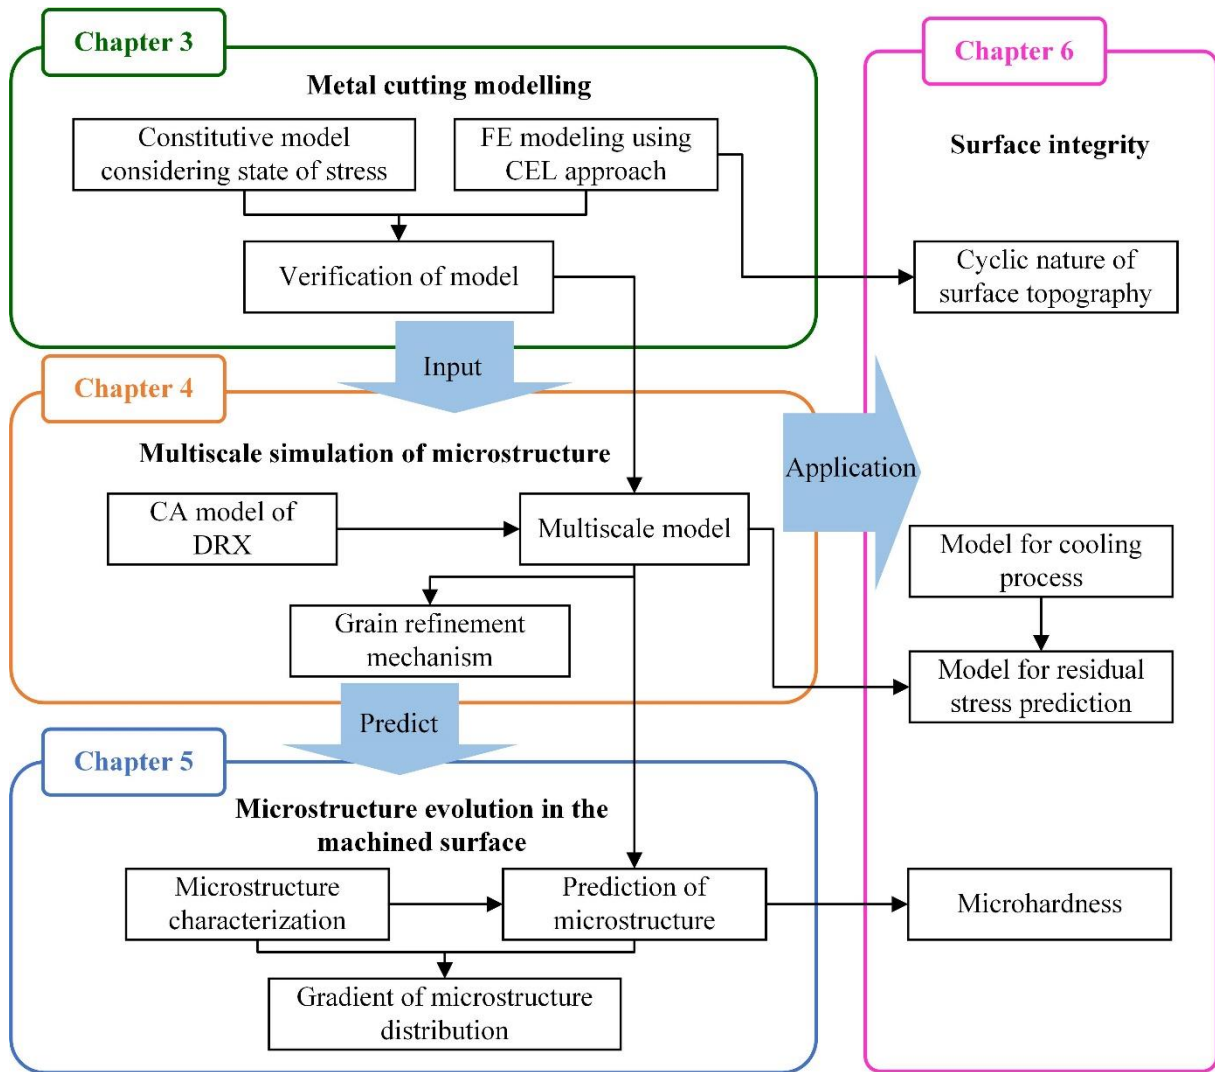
Chapter 3

Metal cutting modelling

Constitutive model considering state of stress

FE modeling using CEL approach

Verification of model

Chapter 6

Surface integrity

Cyclic nature of surface topography

Input

Chapter 4

Multiscale simulation of microstructure

Application

CA model of DRX

Multiscale model

Grain refinement mechanism

Model for cooling process

Model for residual stress prediction

Predict

Chapter 5

Microstructure evolution in the machined surface

Microstructure characterization

Prediction of microstructure

Microhardness

Gradient of microstructure distribution